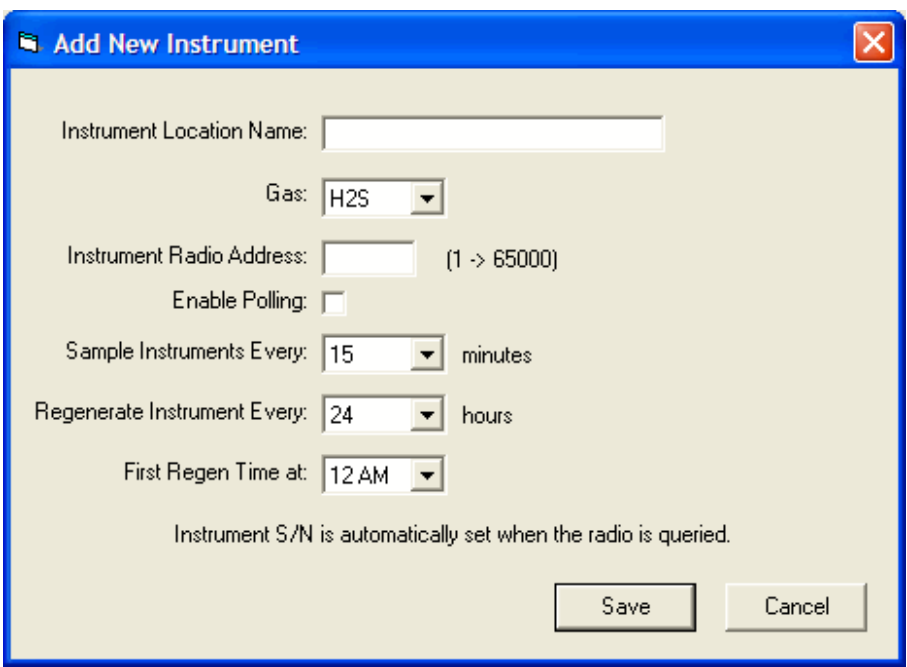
Add New Instrument

Instrument Location Name:

Gas: H2S

Instrument Radio Address: (1 -> 65000)

Enable Polling:

Sample Instruments Every: 15 minutes

Regenerate Instrument Every: 24 hours

First Regen Time at: 12 AM

Instrument S/N is automatically set when the radio is queried.

Save Cancel